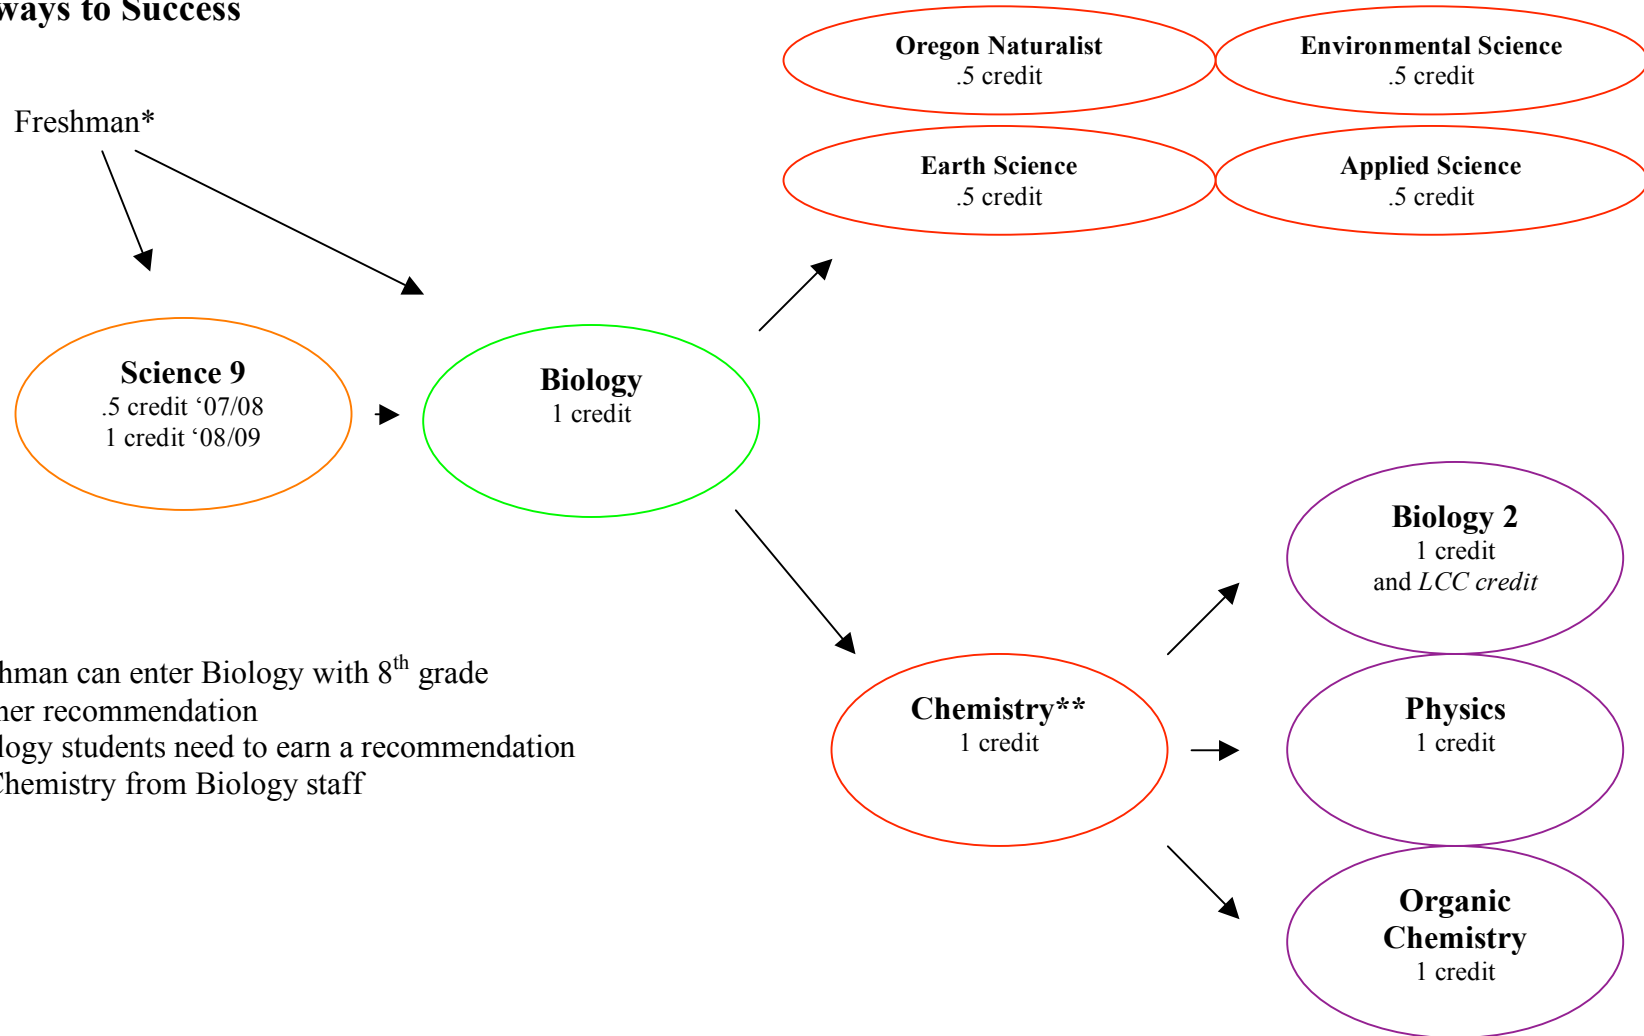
ways to Success

Freshman*

Oregon Naturalist
.5 credit

Environmental Science
.5 credit

Earth Science
.5 credit

Applied Science
.5 credit

Science 9
.5 credit ‘07/08
1 credit ‘08/09

Biology
1 credit

Biology 2
1 credit
and *LCC credit*

hman can enter Biology with 8$^{th}$ grade
her recommendation
logy students need to earn a recommendation
Chemistry from Biology staff

Chemistry**
1 credit

Physics
1 credit

Organic Chemistry
1 credit